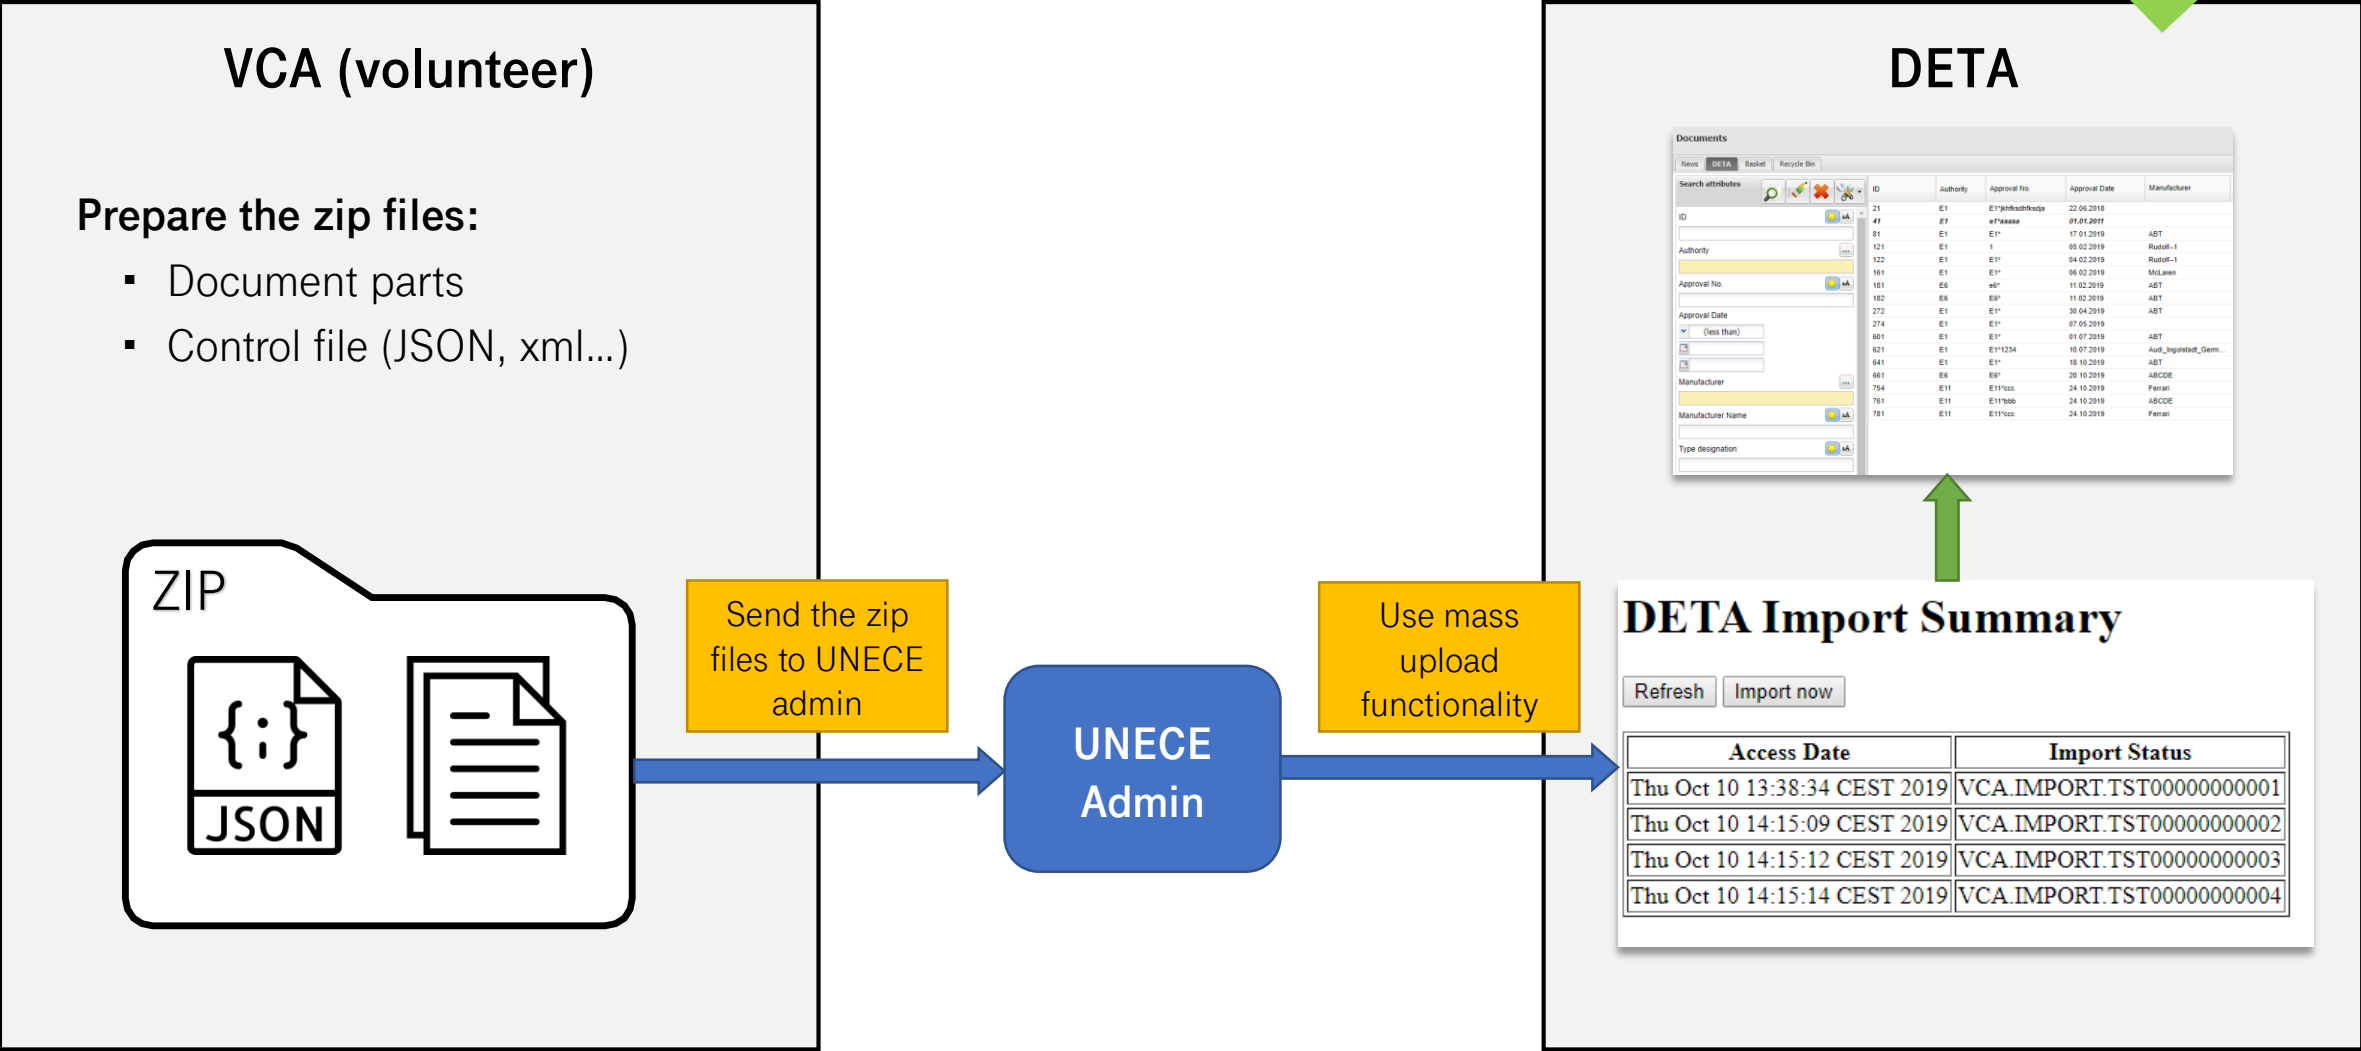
VCA (volunteer)

Prepare the zip files:

- Document parts
- Control file (JSON, xml…)

ZIP

{:}

JSON

Send the zip files to UNECE admin

UNECE Admin

Use mass upload functionality

DETA

Documents

News DETA Basket Recycle Bin

Search attributes

ID

Authority

Approval No.

Approval Date

(less than)

Manufacturer

Manufacturer Name

Type designation

| ID | Authority | Approval No. | Approval Date | Manufacturer |
|---|---|---|---|---|
| 21 | E1 | E1*jkhfksdhfksdja | 22.06.2018 | |
| 41 | E1 | e1*aaaaa | 01.01.2011 | |
| 81 | E1 | E1* | 17.01.2019 | ABT |
| 121 | E1 | 1 | 05.02.2019 | Rudolf--1 |
| 122 | E1 | E1* | 04.02.2019 | Rudolf--1 |
| 161 | E1 | E1* | 06.02.2019 | McLaren |
| 181 | E6 | e6* | 11.02.2019 | ABT |
| 182 | E6 | E6* | 11.02.2019 | ABT |
| 272 | E1 | E1* | 30.04.2019 | ABT |
| 274 | E1 | E1* | 07.05.2019 | |
| 601 | E1 | E1* | 01.07.2019 | ABT |
| 621 | E1 | E1*1234 | 10.07.2019 | Audi_Ingolstadt_Germ... |
| 641 | E1 | E1* | 18.10.2019 | ABT |
| 661 | E6 | E6* | 20.10.2019 | ABCDE |
| 754 | E11 | E11*ccc | 24.10.2019 | Ferrari |
| 761 | E11 | E11*bbb | 24.10.2019 | ABCDE |
| 781 | E11 | E11*ccc | 24.10.2019 | Ferrari |

DETA Import Summary

Refresh Import now

| Access Date | Import Status |
|---|---|
| Thu Oct 10 13:38:34 CEST 2019 | VCA.IMPORT.TST00000000001 |
| Thu Oct 10 14:15:09 CEST 2019 | VCA.IMPORT.TST00000000002 |
| Thu Oct 10 14:15:12 CEST 2019 | VCA.IMPORT.TST00000000003 |
| Thu Oct 10 14:15:14 CEST 2019 | VCA.IMPORT.TST00000000004 |